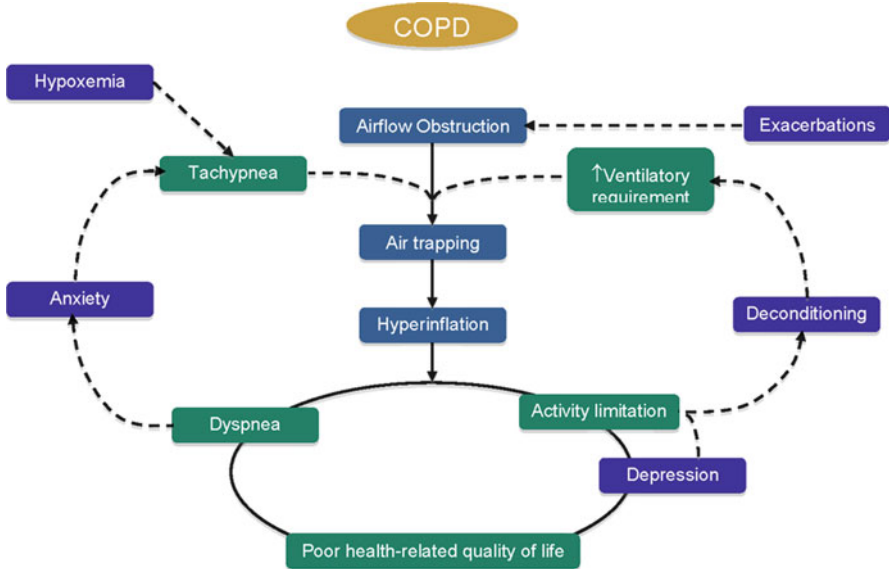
COPD

Hypoxemia

Airflow Obstruction

Exacerbations

Tachypnea

↑Ventilatory requirement

Air trapping

Anxiety

Hyperinflation

Deconditioning

Dyspnea

Activity limitation

Depression

Poor health-related quality of life